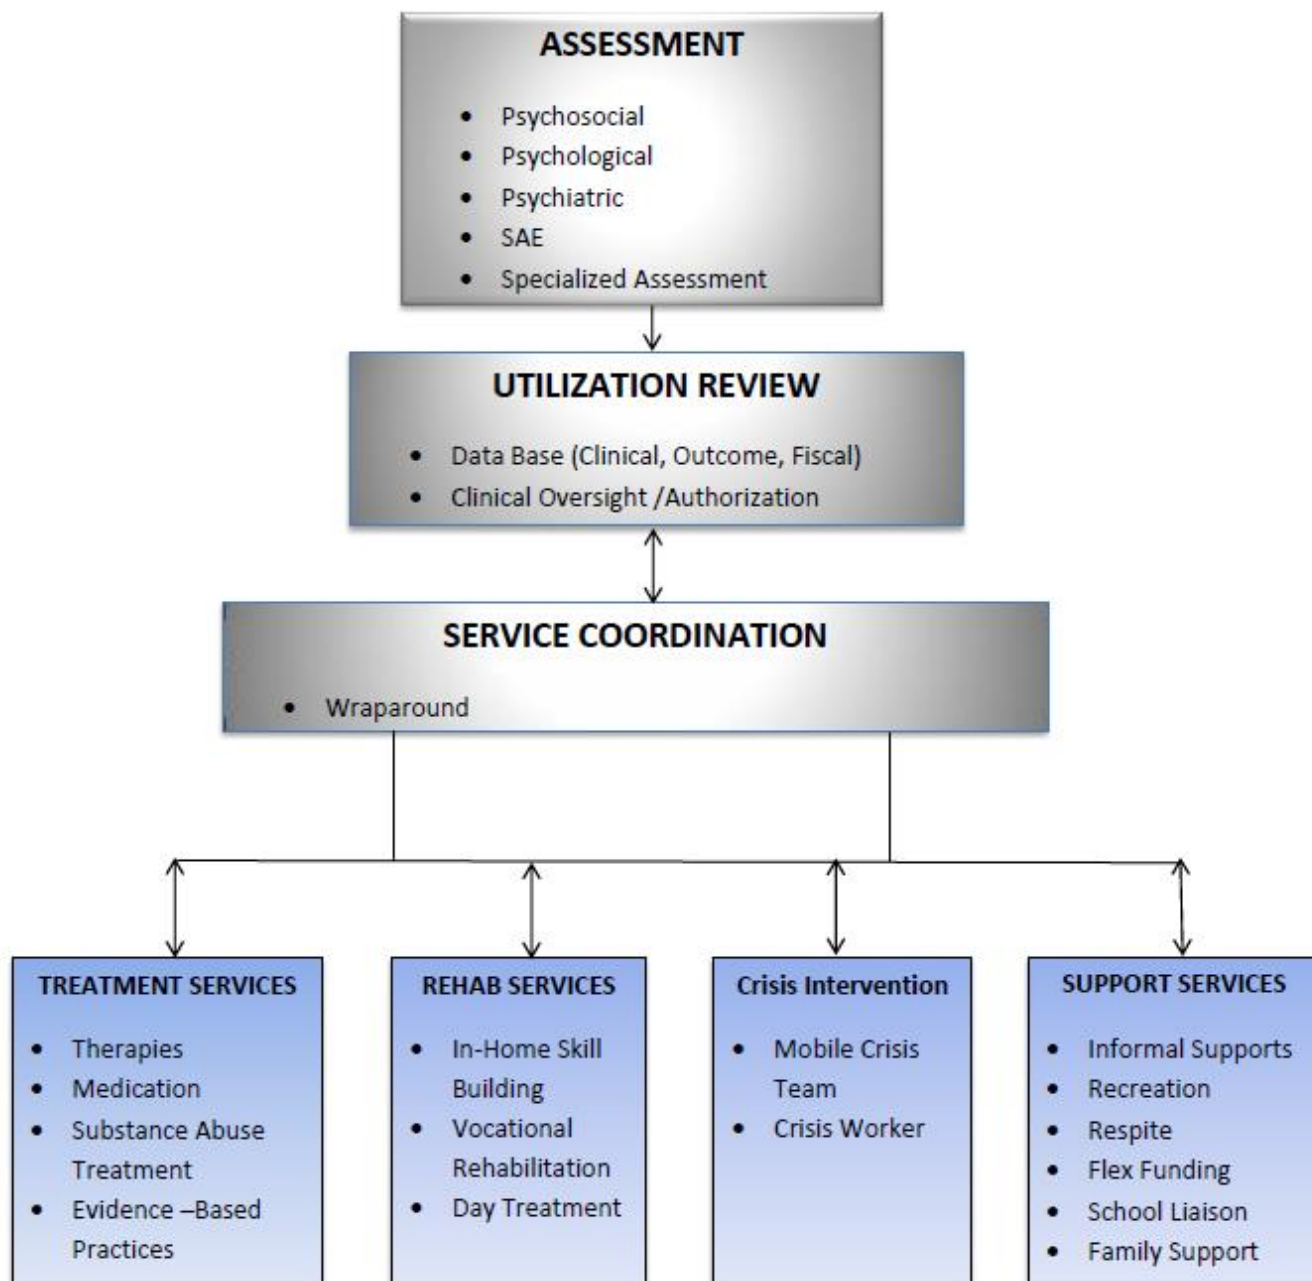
ASSESSMENT

- Psychosocial
- Psychological
- Psychiatric
- SAE
- Specialized Assessment

UTILIZATION REVIEW

- Data Base (Clinical, Outcome, Fiscal)
- Clinical Oversight /Authorization

SERVICE COORDINATION

- Wraparound

TREATMENT SERVICES

- Therapies
- Medication
- Substance Abuse Treatment
- Evidence –Based Practices

REHAB SERVICES

- In-Home Skill Building
- Vocational Rehabilitation
- Day Treatment

Crisis Intervention

- Mobile Crisis Team
- Crisis Worker

SUPPORT SERVICES

- Informal Supports
- Recreation
- Respite
- Flex Funding
- School Liaison
- Family Support